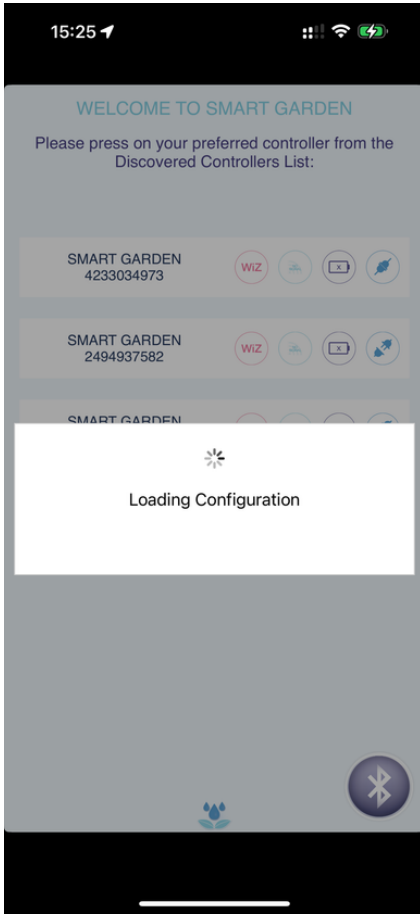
15:25

WELCOME TO SMART GARDEN

Please press on your preferred controller from the Discovered Controllers List:

SMART GARDEN
4233034973

WiZ

SMART GARDEN
2494937582

WiZ

SMART GARDEN

Loading Configuration